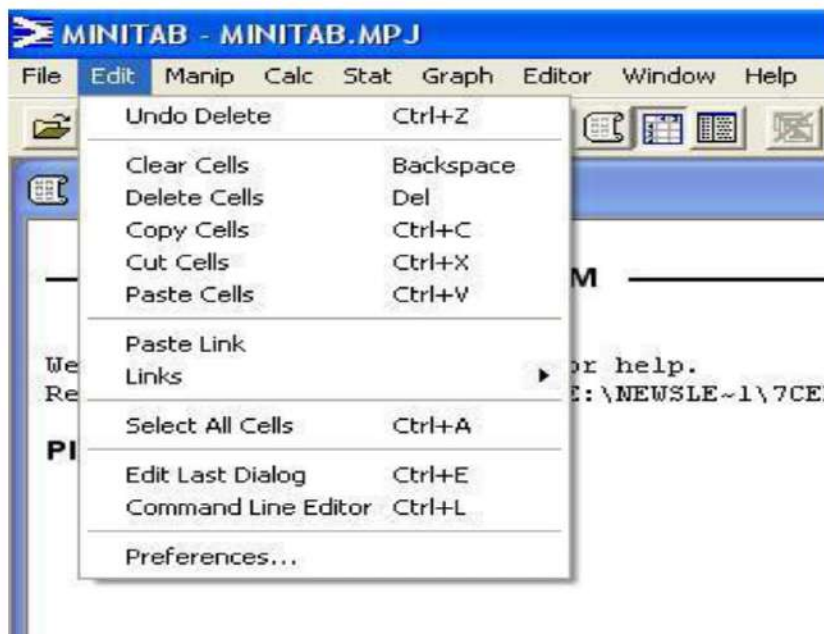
MINITAB - MINITAB.MPJ

File Edit Manip Calc Stat Graph Editor Window Help

Undo Delete Ctrl+Z

Clear Cells Backspace
Delete Cells Del
Copy Cells Ctrl+C
Cut Cells Ctrl+X
Paste Cells Ctrl+V

Paste Link
Links

Select All Cells Ctrl+A

Edit Last Dialog Ctrl+E
Command Line Editor Ctrl+L

Preferences...

M

We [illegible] or help.
Re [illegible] E:\NEWSLE~1\7CE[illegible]

Pl